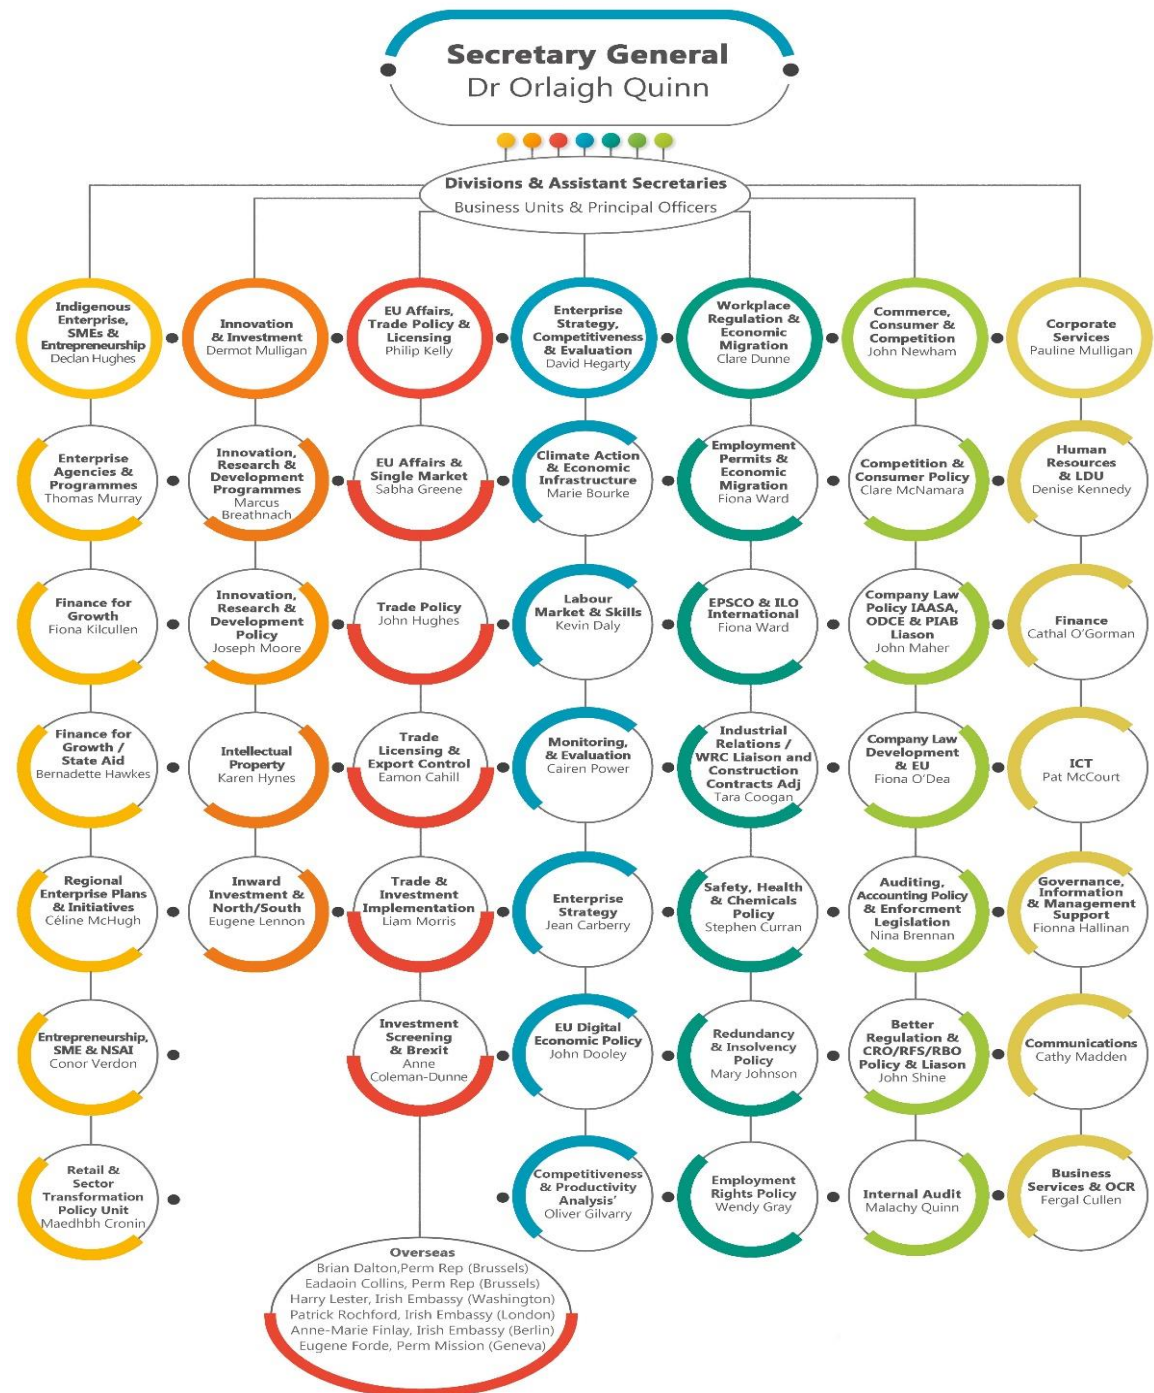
Secretary General
Dr Orlaigh Quinn

Divisions & Assistant Secretaries
Business Units & Principal Officers

Indigenous Enterprise, SMEs & Entrepreneurship
Declan Hughes

Enterprise Agencies & Programmes
Thomas Murray

Finance for Growth
Fiona Kilcullen

Finance for Growth / State Aid
Bernadette Hawkes

Regional Enterprise Plans & Initiatives
Céline McHugh

Entrepreneurship, SME & NSAI
Conor Verdon

Retail & Sector Transformation Policy Unit
Maedhbh Cronin

Innovation & Investment
Dermot Mulligan

Innovation, Research & Development Programmes
Marcus Breathnach

Innovation, Research & Development Policy
Joseph Moore

Intellectual Property
Karen Hynes

Inward Investment & North/South
Eugene Lennon

EU Affairs, Trade Policy & Licensing
Philip Kelly

EU Affairs & Single Market
Sabha Greene

Trade Policy
John Hughes

Trade Licensing & Export Control
Eamon Cahill

Trade & Investment Implementation
Liam Morris

Investment Screening & Brexit
Anne Coleman-Dunne

Overseas
Brian Dalton,Perm Rep (Brussels)
Eadaoin Collins, Perm Rep (Brussels)
Harry Lester, Irish Embassy (Washington)
Patrick Rochford, Irish Embassy (London)
Anne-Marie Finlay, Irish Embassy (Berlin)
Eugene Forde, Perm Mission (Geneva)

Enterprise Strategy, Competitiveness & Evaluation
David Hegarty

Climate Action & Economic Infrastructure
Marie Bourke

Labour Market & Skills
Kevin Daly

Monitoring, & Evaluation
Cairen Power

Enterprise Strategy
Jean Carberry

EU Digital Economic Policy
John Dooley

Competitiveness & Productivity Analysis'
Oliver Gilvarry

Workplace Regulation & Economic Migration
Clare Dunne

Employment Permits & Economic Migration
Fiona Ward

EPSCO & ILO International
Fiona Ward

Industrial Relations / WRC Liaison and Construction Contracts Adj
Tara Coogan

Safety, Health & Chemicals Policy
Stephen Curran

Redundancy & Insolvency Policy
Mary Johnson

Employment Rights Policy
Wendy Gray

Commerce, Consumer & Competition
John Newham

Competition & Consumer Policy
Clare McNamara

Company Law Policy IAASA, ODCE & PIAB Liason
John Maher

Company Law Development & EU
Fiona O'Dea

Auditing, Accounting Policy & Enforcment Legislation
Nina Brennan

Better Regulation & CRO/RFS/RBO Policy & Liason
John Shine

Internal Audit
Malachy Quinn

Corporate Services
Pauline Mulligan

Human Resources & LDU
Denise Kennedy

Finance
Cathal O'Gorman

ICT
Pat McCourt

Governance, Information & Management Support
Fionna Hallinan

Communications
Cathy Madden

Business Services & OCR
Fergal Cullen